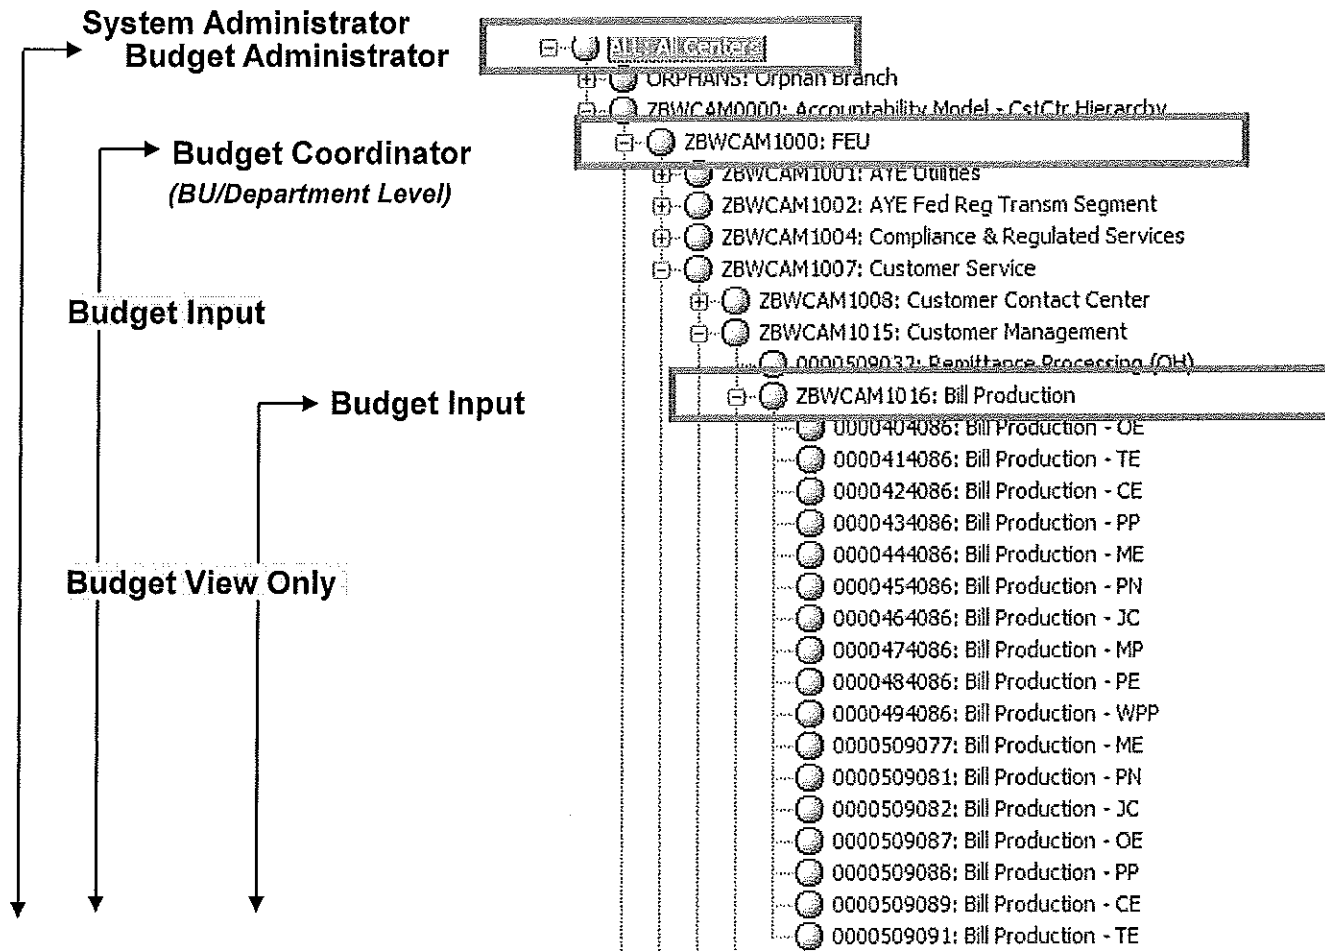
System Administrator
Budget Administrator

Budget Coordinator
(BU/Department Level)

Budget Input

Budget Input

Budget View Only

ALL: All Centers
ORPHANS: Orphan Branch
ZBWCAM0000: Accountability Model - CstCtr Hierarchy
ZBWCAM1000: FEU
ZBWCAM1001: AYE Utilities
ZBWCAM1002: AYE Fed Reg Transm Segment
ZBWCAM1004: Compliance & Regulated Services
ZBWCAM1007: Customer Service
ZBWCAM1008: Customer Contact Center
ZBWCAM1015: Customer Management
0000509032: Remittance Processing (OH)
ZBWCAM1016: Bill Production
0000404086: Bill Production - OE
0000414086: Bill Production - TE
0000424086: Bill Production - CE
0000434086: Bill Production - PP
0000444086: Bill Production - ME
0000454086: Bill Production - PN
0000464086: Bill Production - JC
0000474086: Bill Production - MP
0000484086: Bill Production - PE
0000494086: Bill Production - WPP
0000509077: Bill Production - ME
0000509081: Bill Production - PN
0000509082: Bill Production - JC
0000509087: Bill Production - OE
0000509088: Bill Production - PP
0000509089: Bill Production - CE
0000509091: Bill Production - TE